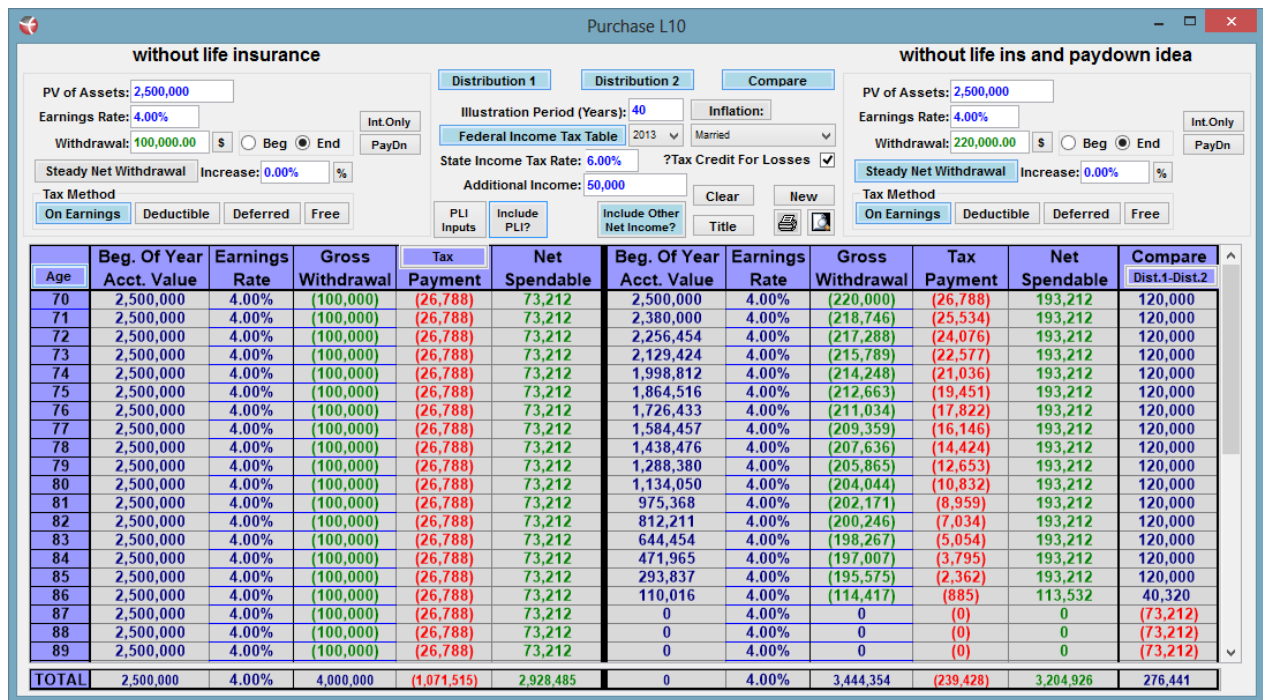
Purchase L10

without life insurance

without life ins and paydown idea

PV of Assets: 2,500,000
Earnings Rate: 4.00%
Withdrawal: 100,000.00 $ Beg End
Int.Only
PayDn
Steady Net Withdrawal Increase: 0.00% %
Tax Method
On Earnings Deductible Deferred Free

Distribution 1 Distribution 2 Compare
Illustration Period (Years): 40 Inflation:
Federal Income Tax Table 2013 Married
State Income Tax Rate: 6.00% ?Tax Credit For Losses
Additional Income: 50,000
PLI Inputs Include PLI? Include Other Net Income? Clear New Title

PV of Assets: 2,500,000
Earnings Rate: 4.00%
Withdrawal: 220,000.00 $ Beg End
Int.Only
PayDn
Steady Net Withdrawal Increase: 0.00% %
Tax Method
On Earnings Deductible Deferred Free

| Age | Beg. Of Year Acct. Value | Earnings Rate | Gross Withdrawal | Tax Payment | Net Spendable | Beg. Of Year Acct. Value | Earnings Rate | Gross Withdrawal | Tax Payment | Net Spendable | Compare Dist.1-Dist.2 |
|---|---|---|---|---|---|---|---|---|---|---|---|
| 70 | 2,500,000 | 4.00% | (100,000) | (26,788) | 73,212 | 2,500,000 | 4.00% | (220,000) | (26,788) | 193,212 | 120,000 |
| 71 | 2,500,000 | 4.00% | (100,000) | (26,788) | 73,212 | 2,380,000 | 4.00% | (218,746) | (25,534) | 193,212 | 120,000 |
| 72 | 2,500,000 | 4.00% | (100,000) | (26,788) | 73,212 | 2,256,454 | 4.00% | (217,288) | (24,076) | 193,212 | 120,000 |
| 73 | 2,500,000 | 4.00% | (100,000) | (26,788) | 73,212 | 2,129,424 | 4.00% | (215,789) | (22,577) | 193,212 | 120,000 |
| 74 | 2,500,000 | 4.00% | (100,000) | (26,788) | 73,212 | 1,998,812 | 4.00% | (214,248) | (21,036) | 193,212 | 120,000 |
| 75 | 2,500,000 | 4.00% | (100,000) | (26,788) | 73,212 | 1,864,516 | 4.00% | (212,663) | (19,451) | 193,212 | 120,000 |
| 76 | 2,500,000 | 4.00% | (100,000) | (26,788) | 73,212 | 1,726,433 | 4.00% | (211,034) | (17,822) | 193,212 | 120,000 |
| 77 | 2,500,000 | 4.00% | (100,000) | (26,788) | 73,212 | 1,584,457 | 4.00% | (209,359) | (16,146) | 193,212 | 120,000 |
| 78 | 2,500,000 | 4.00% | (100,000) | (26,788) | 73,212 | 1,438,476 | 4.00% | (207,636) | (14,424) | 193,212 | 120,000 |
| 79 | 2,500,000 | 4.00% | (100,000) | (26,788) | 73,212 | 1,288,380 | 4.00% | (205,865) | (12,653) | 193,212 | 120,000 |
| 80 | 2,500,000 | 4.00% | (100,000) | (26,788) | 73,212 | 1,134,050 | 4.00% | (204,044) | (10,832) | 193,212 | 120,000 |
| 81 | 2,500,000 | 4.00% | (100,000) | (26,788) | 73,212 | 975,368 | 4.00% | (202,171) | (8,959) | 193,212 | 120,000 |
| 82 | 2,500,000 | 4.00% | (100,000) | (26,788) | 73,212 | 812,211 | 4.00% | (200,246) | (7,034) | 193,212 | 120,000 |
| 83 | 2,500,000 | 4.00% | (100,000) | (26,788) | 73,212 | 644,454 | 4.00% | (198,267) | (5,054) | 193,212 | 120,000 |
| 84 | 2,500,000 | 4.00% | (100,000) | (26,788) | 73,212 | 471,965 | 4.00% | (197,007) | (3,795) | 193,212 | 120,000 |
| 85 | 2,500,000 | 4.00% | (100,000) | (26,788) | 73,212 | 293,837 | 4.00% | (195,575) | (2,362) | 193,212 | 120,000 |
| 86 | 2,500,000 | 4.00% | (100,000) | (26,788) | 73,212 | 110,016 | 4.00% | (114,417) | (885) | 113,532 | 40,320 |
| 87 | 2,500,000 | 4.00% | (100,000) | (26,788) | 73,212 | 0 | 4.00% | 0 | (0) | 0 | (73,212) |
| 88 | 2,500,000 | 4.00% | (100,000) | (26,788) | 73,212 | 0 | 4.00% | 0 | (0) | 0 | (73,212) |
| 89 | 2,500,000 | 4.00% | (100,000) | (26,788) | 73,212 | 0 | 4.00% | 0 | (0) | 0 | (73,212) |
| TOTAL | 2,500,000 | 4.00% | 4,000,000 | (1,071,515) | 2,928,485 | 0 | 4.00% | 3,444,354 | (239,428) | 3,204,926 | 276,441 |